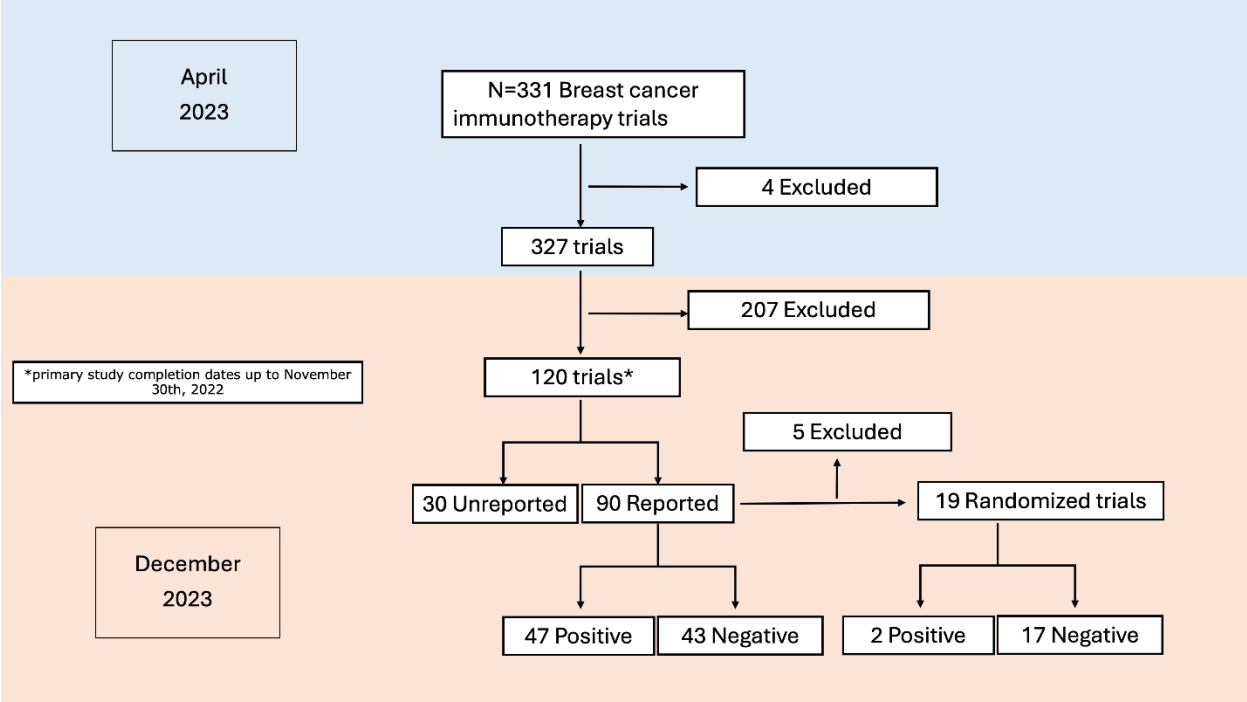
April
2023

N=331 Breast cancer immunotherapy trials

4 Excluded

327 trials

207 Excluded

*primary study completion dates up to November 30th, 2022

120 trials*

5 Excluded

30 Unreported

90 Reported

19 Randomized trials

December
2023

47 Positive

43 Negative

2 Positive

17 Negative